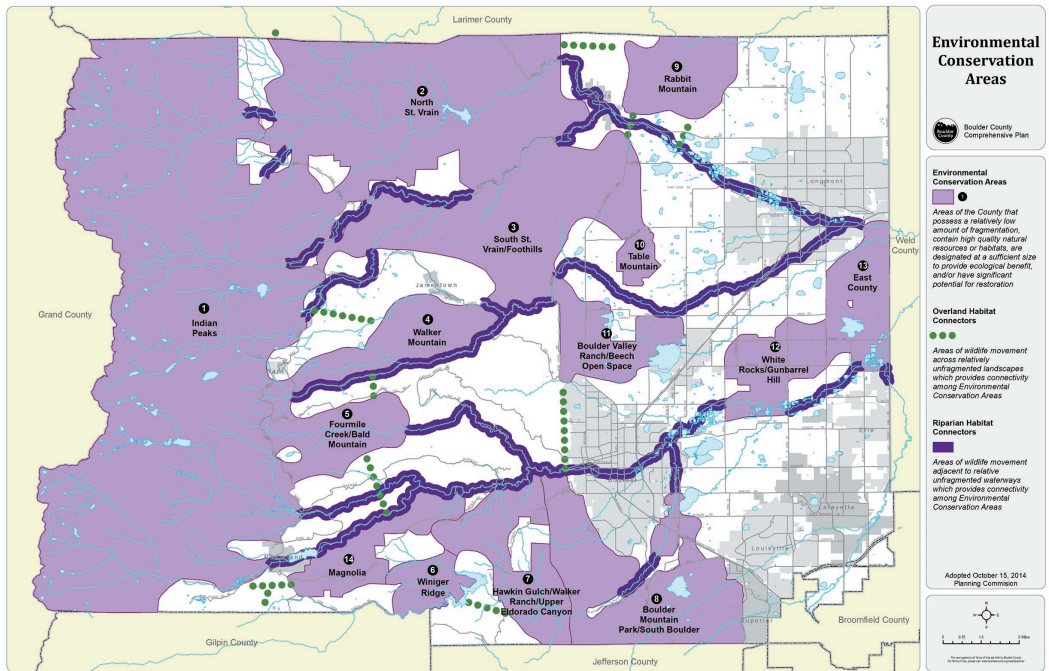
Larimer County

Grand County

Gilpin County

Jefferson County

Broomfield County

Weld County

1 Indian Peaks

2 North St. Vrain

3 South St. Vrain/Foothills

4 Walker Mountain

5 Fourmile Creek/Bald Mountain

6 Winiger Ridge

7 Hawkin Gulch/Walker Ranch/Upper Eldorado Canyon

8 Boulder Mountain Park/South Boulder

9 Rabbit Mountain

10 Table Mountain

11 Boulder Valley Ranch/Beech Open Space

12 White Rocks/Gunbarrel Hill

13 East County

14 Magnolia

Jamestown

Longmont

Lafayette

Louisville

Superior

Environmental Conservation Areas

Boulder County Comprehensive Plan

Environmental Conservation Areas 1

Areas of the County that possess a relatively low amount of fragmentation, contain high quality natural resources or habitats, are designated at a sufficient size to provide ecological benefit, and/or have significant potential for restoration

Overland Habitat Connectors

Areas of wildlife movement across relatively unfragmented landscapes which provides connectivity among Environmental Conservation Areas

Riparian Habitat Connectors

Areas of wildlife movement adjacent to relative unfragmented waterways which provides connectivity among Environmental Conservation Areas

Adopted October 15, 2014
Planning Commission

0 0.75 1.5 3 Miles

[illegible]